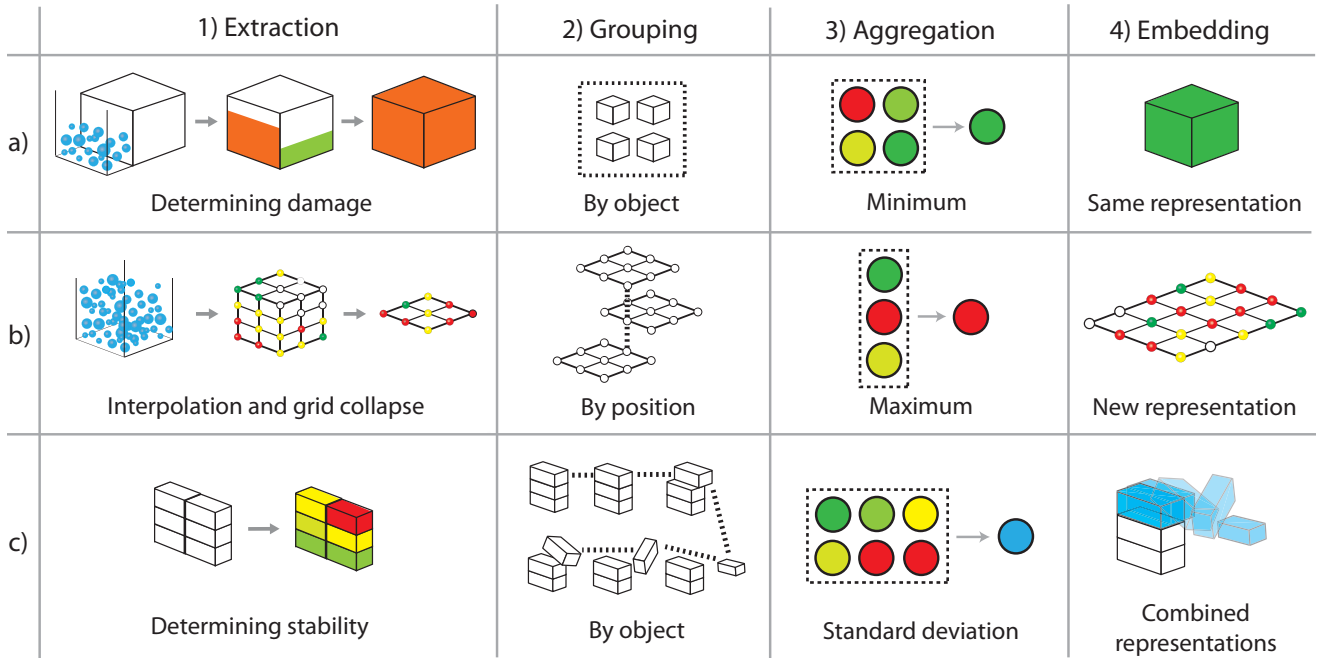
|  | 1) Extraction | 2) Grouping | 3) Aggregation | 4) Embedding |
|---|---|---|---|---|
| a) | Determining damage | By object | Minimum | Same representation |
| b) | Interpolation and grid collapse | By position | Maximum | New representation |
| c) | Determining stability | By object | Standard deviation | Combined representations |